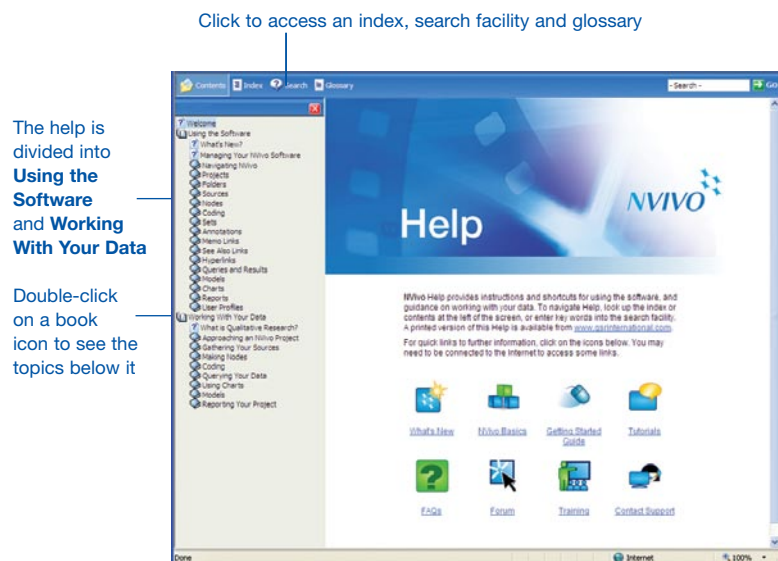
Click to access an index, search facility and glossary

The help is divided into **Using the Software** and **Working With Your Data**

Double-click on a book icon to see the topics below it

Contents Index Search Glossary

-Search- Go

Welcome
Using the Software
What's New?
Managing Your NVivo Software
Navigating NVivo
Projects
Folders
Sources
Nodes
Coding
Sets
Annotations
Memo Links
See Also Links
Hyperlinks
Queries and Results
Models
Charts
Reports
User Profiles
Working With Your Data
What is Qualitative Research?
Approaching an NVivo Project
Gathering Your Sources
Making Nodes
Coding
Querying Your Data
Using Charts
Models
Reporting Your Project

Help

NVIVO

NVivo Help provides instructions and shortcuts for using the software, and guidance on working with your data. To navigate Help, look up the index or contents at the left of the screen, or enter key words into the search facility. A printed version of this Help is available from www.qsrinternational.com.

For quick links to further information, click on the icons below. You may need to be connected to the Internet to access some links.

What's New

NVivo Basics

Getting Started Guide

Tutorials

FAQs

Forum

Training

Contact Support

Done

Internet

100%